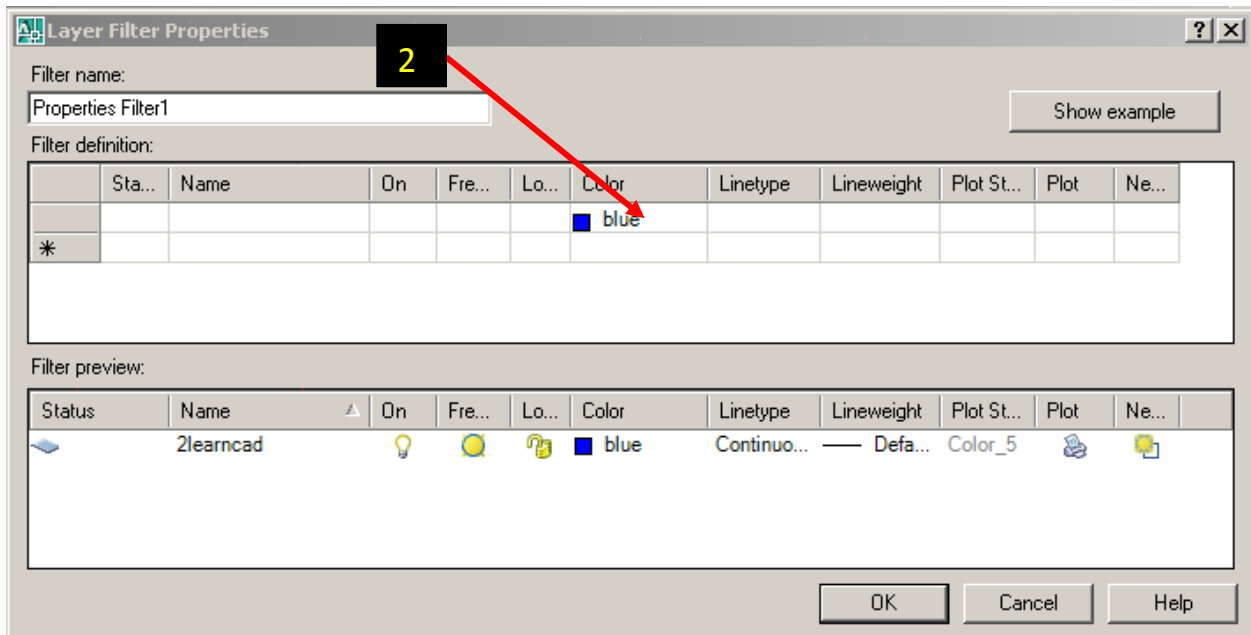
Layer Filter Properties

?

2

Filter name:

Properties Filter1

Show example

Filter definition:

| | Sta... | Name | On | Fre... | Lo... | Color | Linetype | Lineweight | Plot St... | Plot | Ne... |
|---|---|---|---|---|---|---|---|---|---|---|---|
| | | | | | | blue | | | | | |
| * | | | | | | | | | | | |

Filter preview:

| Status | Name | On | Fre... | Lo... | Color | Linetype | Lineweight | Plot St... | Plot | Ne... |
|---|---|---|---|---|---|---|---|---|---|---|
| | 2learncad | | | | blue | Continuo... | —— Defa... | Color_5 | | |

OK

Cancel

Help